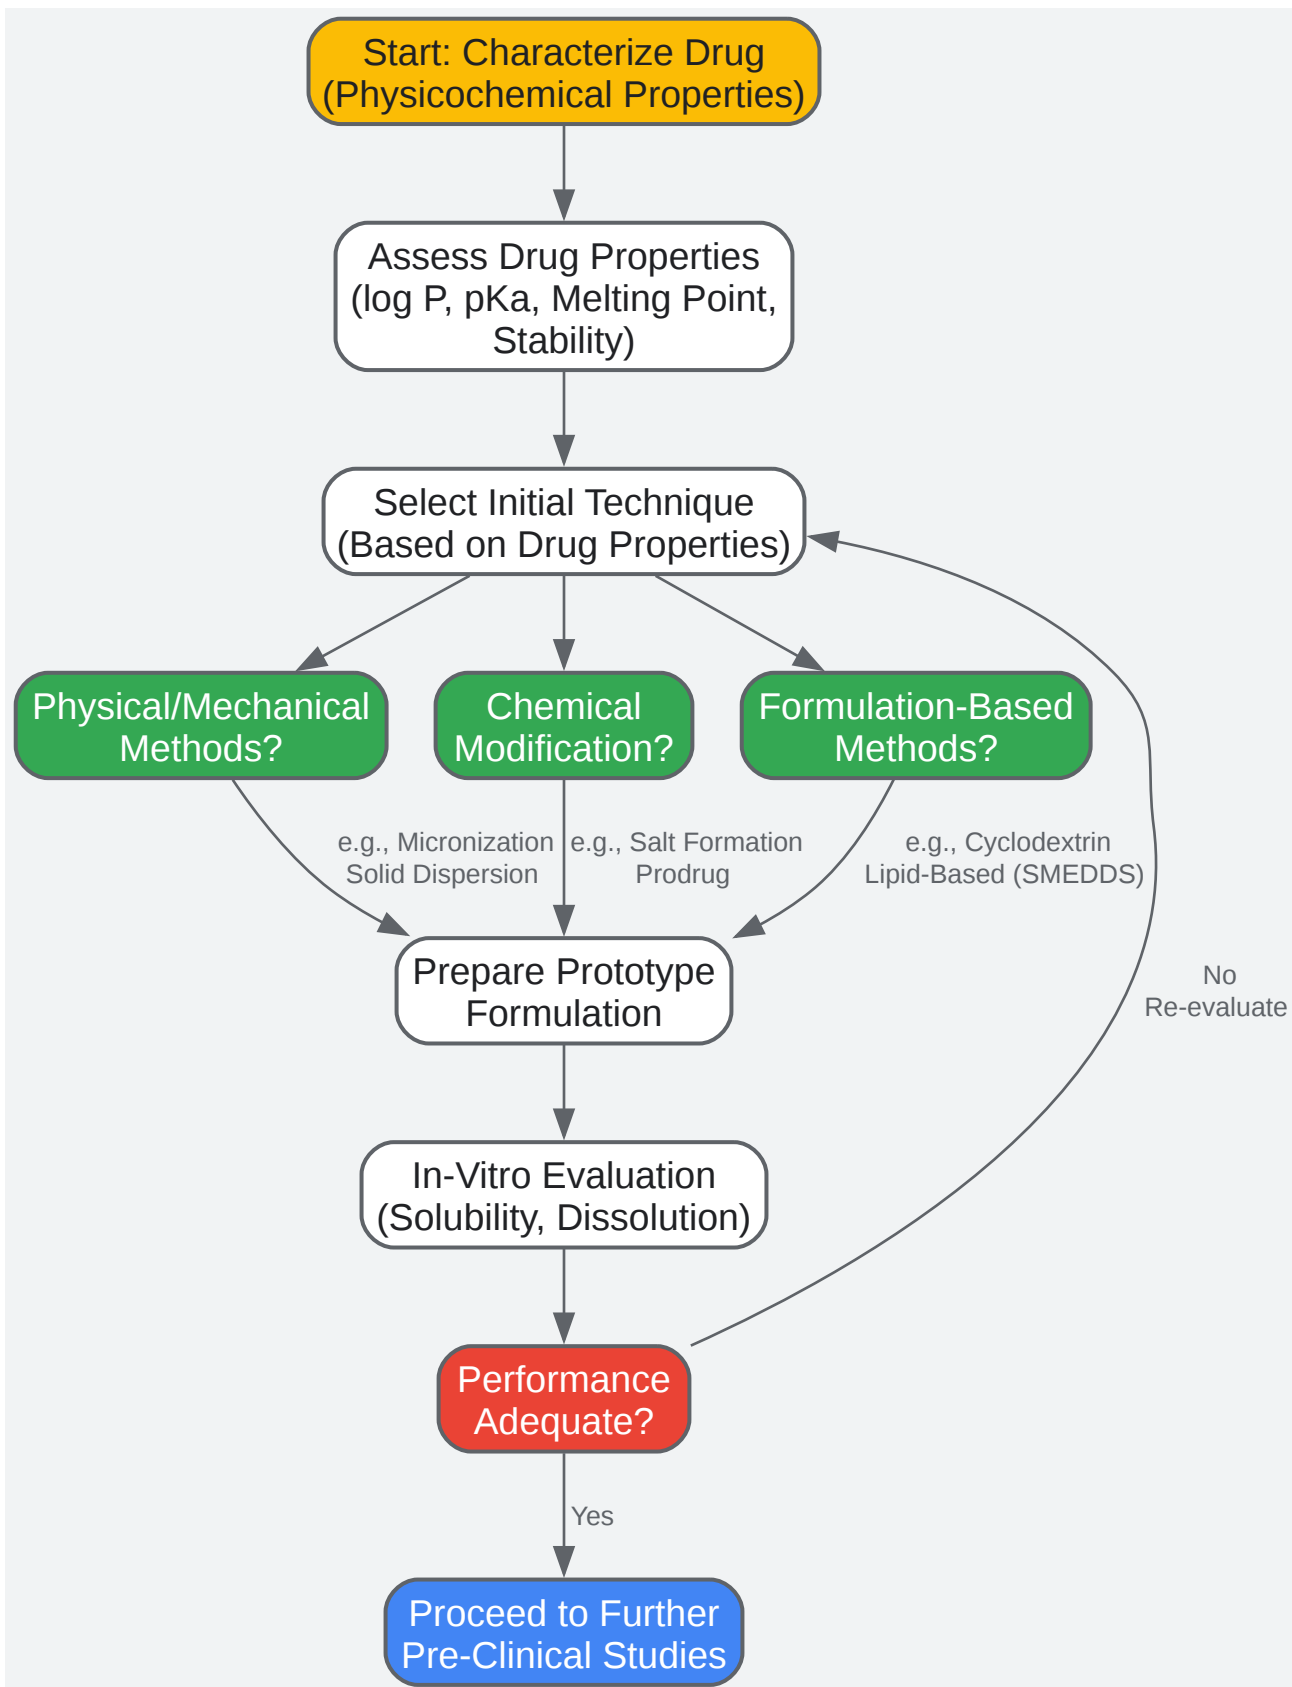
Start: Characterize Drug
(Physicochemical Properties)

Assess Drug Properties
(log P, pKa, Melting Point,
Stability)

Select Initial Technique
(Based on Drug Properties)

Physical/Mechanical
Methods?

Chemical
Modification?

Formulation-Based
Methods?

e.g., Micronization
Solid Dispersion

e.g., Salt Formation
Prodrug

e.g., Cyclodextrin
Lipid-Based (SMEDDS)

No
Re-evaluate

Prepare Prototype
Formulation

In-Vitro Evaluation
(Solubility, Dissolution)

Performance
Adequate?

Yes

Proceed to Further
Pre-Clinical Studies